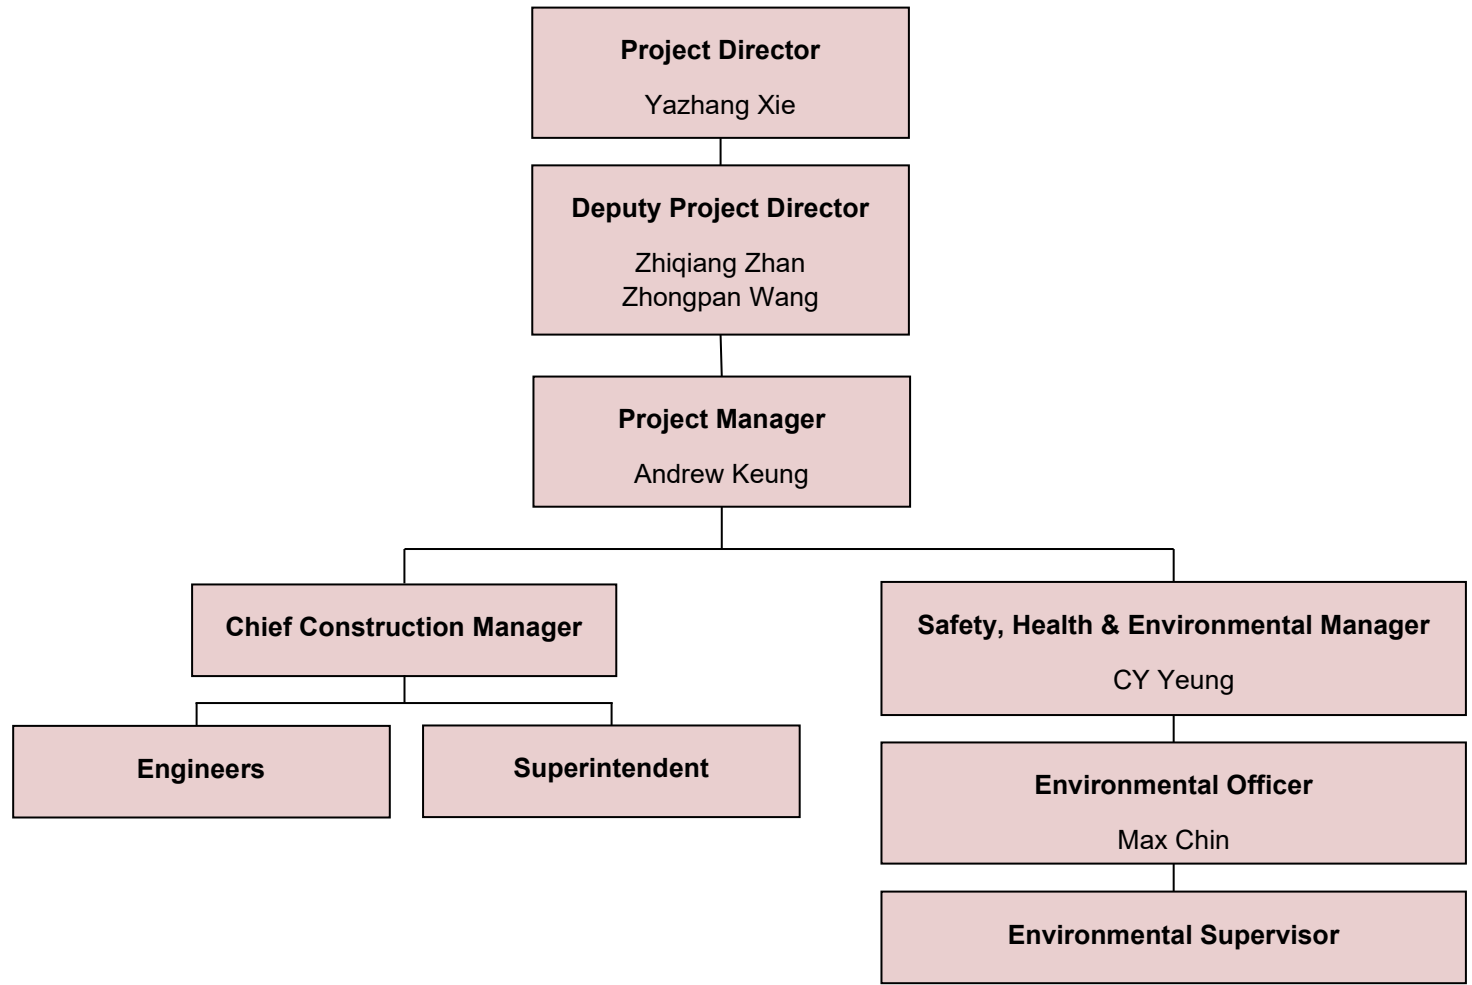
**Project Director**
Yazhang Xie

**Deputy Project Director**
Zhiqiang Zhan
Zhongpan Wang

**Project Manager**
Andrew Keung

**Chief Construction Manager**

**Engineers**

**Superintendent**

**Safety, Health & Environmental Manager**
CY Yeung

**Environmental Officer**
Max Chin

**Environmental Supervisor**